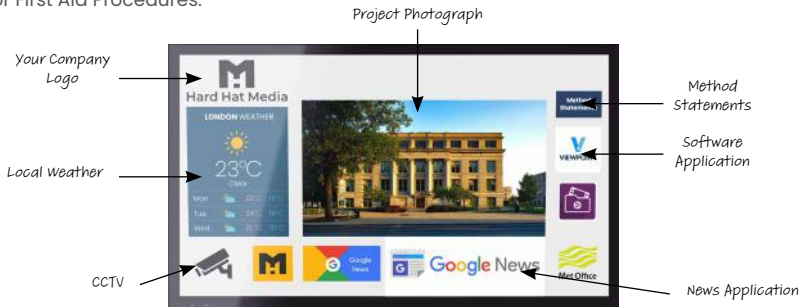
of First Aid Procedures.

Project Photograph

Your Company Logo

Hard Hat Media

LONDON WEATHER

23°C

Clear

Mon

Tue

Wed

Local Weather

Method Statements

Method Statements

Software Application

VIEWPOINT

CCTV

Google News

Google News

Met Office

News Application